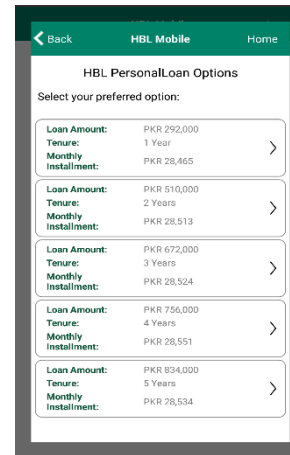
Back
HBL Mobile
Home

HBL PersonalLoan Options

Select your preferred option:

Loan Amount: PKR 292,000
Tenure: 1 Year
Monthly Installment: PKR 28,465

Loan Amount: PKR 510,000
Tenure: 2 Years
Monthly Installment: PKR 28,513

Loan Amount: PKR 672,000
Tenure: 3 Years
Monthly Installment: PKR 28,524

Loan Amount: PKR 756,000
Tenure: 4 Years
Monthly Installment: PKR 28,551

Loan Amount: PKR 834,000
Tenure: 5 Years
Monthly Installment: PKR 28,534